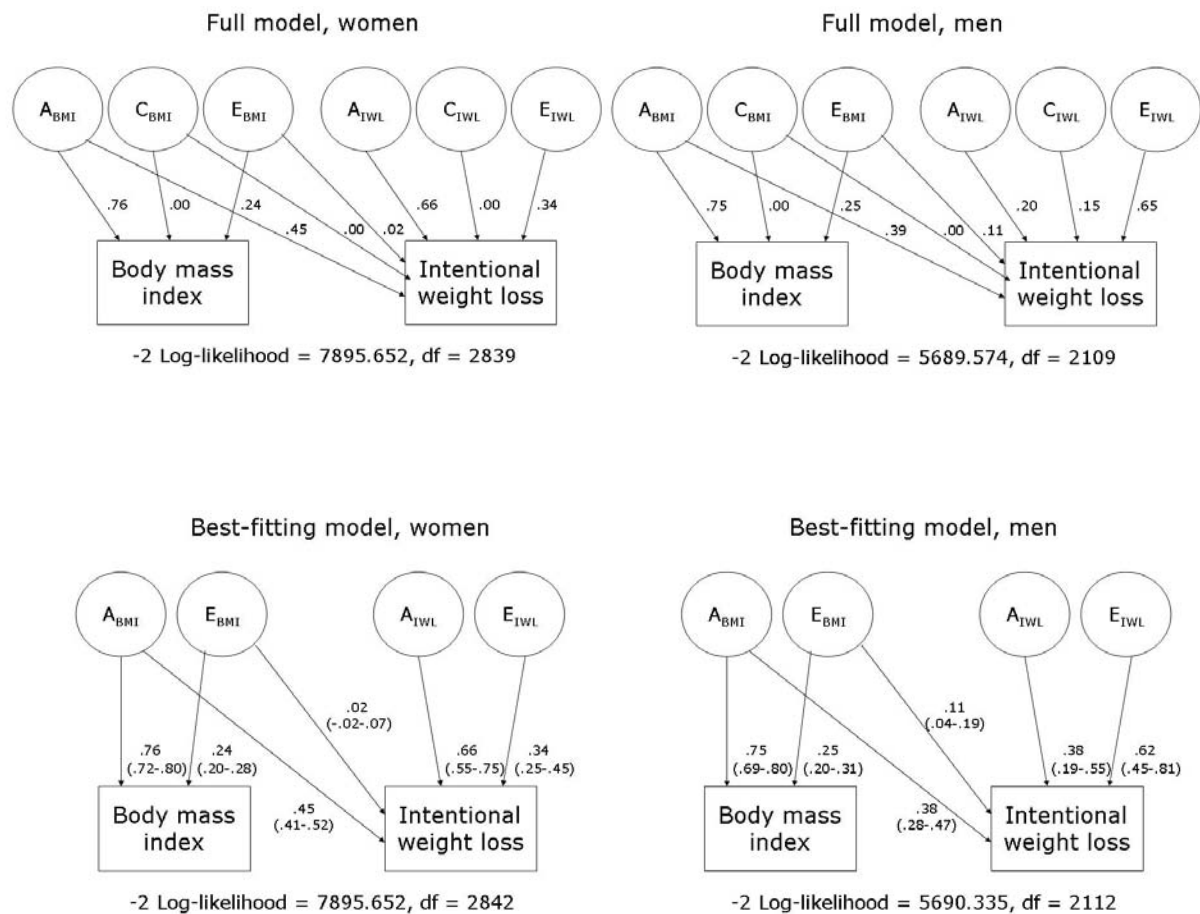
Full model, women

$A_{BMI}$ $C_{BMI}$ $E_{BMI}$ $A_{IWL}$ $C_{IWL}$ $E_{IWL}$

.76 .00 .24 .45 .00 .02 .66 .00 .34

Body mass index

Intentional weight loss

-2 Log-likelihood = 7895.652, df = 2839

Full model, men

$A_{BMI}$ $C_{BMI}$ $E_{BMI}$ $A_{IWL}$ $C_{IWL}$ $E_{IWL}$

.75 .00 .25 .39 .00 .11 .20 .15 .65

Body mass index

Intentional weight loss

-2 Log-likelihood = 5689.574, df = 2109

Best-fitting model, women

$A_{BMI}$ $E_{BMI}$ $A_{IWL}$ $E_{IWL}$

.02 (-.02-.07)

.76 (.72-.80) .24 (.20-.28) .66 (.55-.75) .34 (.25-.45)

.45 (.41-.52)

Body mass index

Intentional weight loss

-2 Log-likelihood = 7895.652, df = 2842

Best-fitting model, men

$A_{BMI}$ $E_{BMI}$ $A_{IWL}$ $E_{IWL}$

.11 (.04-.19)

.75 (.69-.80) .25 (.20-.31) .38 (.19-.55) .62 (.45-.81)

.38 (.28-.47)

Body mass index

Intentional weight loss

-2 Log-likelihood = 5690.335, df = 2112